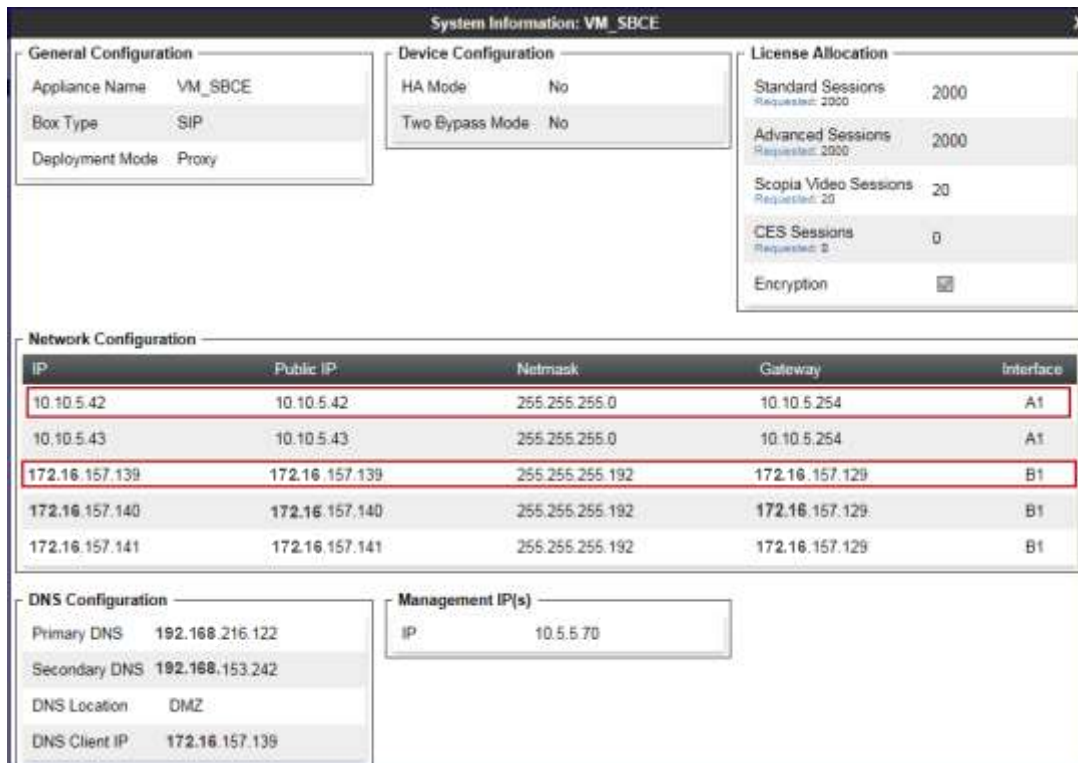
System Information: VM_SBCE

General Configuration

| | |
|---|---|
| Appliance Name | VM_SBCE |
| Box Type | SIP |
| Deployment Mode | Proxy |

Device Configuration

| | |
|---|---|
| HA Mode | No |
| Two Bypass Mode | No |

License Allocation

| | |
|---|---|
| Standard Sessions Requested: 2000 | 2000 |
| Advanced Sessions Requested: 2000 | 2000 |
| Scopia Video Sessions Requested: 20 | 20 |
| CES Sessions Requested: 0 | 0 |
| Encryption | ☑ |

Network Configuration

| IP | Public IP | Netmask | Gateway | Interface |
|---|---|---|---|---|
| 10.10.5.42 | 10.10.5.42 | 255.255.255.0 | 10.10.5.254 | A1 |
| 10.10.5.43 | 10.10.5.43 | 255.255.255.0 | 10.10.5.254 | A1 |
| 172.16.157.139 | 172.16.157.139 | 255.255.255.192 | 172.16.157.129 | B1 |
| 172.16.157.140 | 172.16.157.140 | 255.255.255.192 | 172.16.157.129 | B1 |
| 172.16.157.141 | 172.16.157.141 | 255.255.255.192 | 172.16.157.129 | B1 |

DNS Configuration

| | |
|---|---|
| Primary DNS | 192.168.216.122 |
| Secondary DNS | 192.168.153.242 |
| DNS Location | DMZ |
| DNS Client IP | 172.16.157.139 |

Management IP(s)

| | |
|---|---|
| IP | 10.5.5.70 |